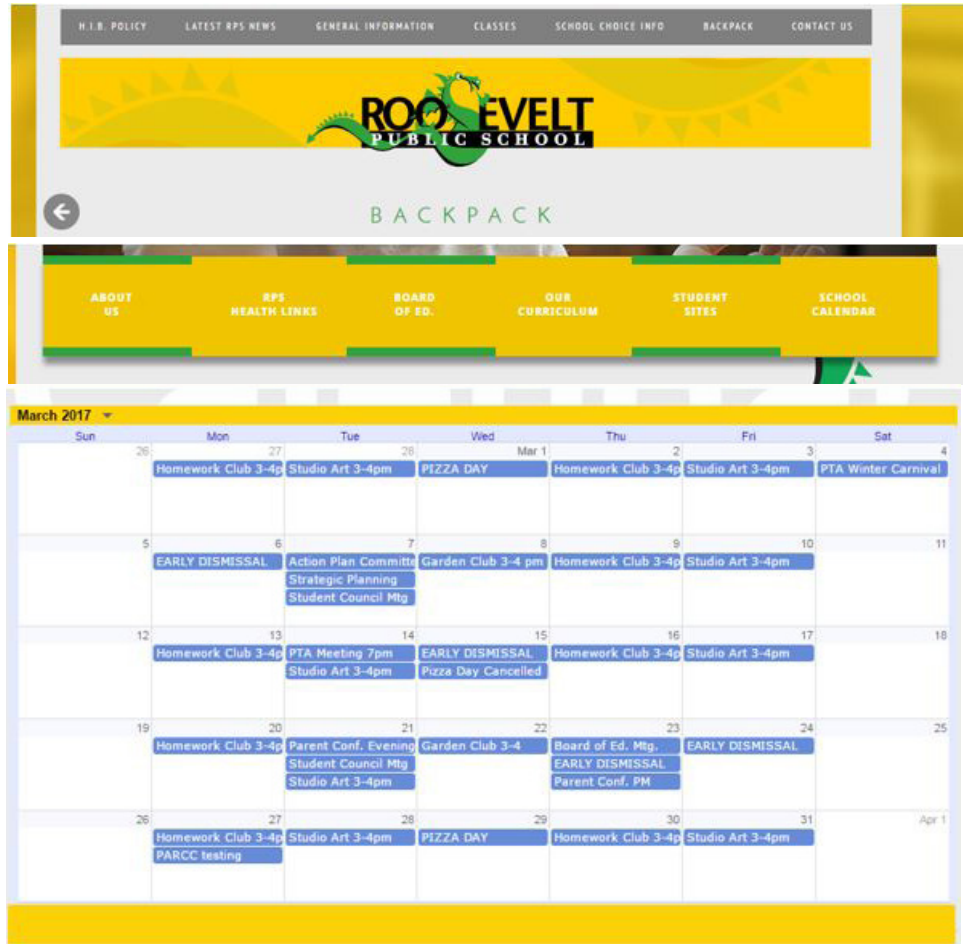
H.I.B. POLICY LATEST RPS NEWS GENERAL INFORMATION CLASSES SCHOOL CHOICE INFO BACKPACK CONTACT US

ROOSEVELT PUBLIC SCHOOL

BACKPACK

ABOUT US RPS HEALTH LINKS BOARD OF ED. OUR CURRICULUM STUDENT SITES SCHOOL CALENDAR

March 2017

| Sun | Mon | Tue | Wed | Thu | Fri | Sat |
|---|---|---|---|---|---|---|
| 26 | 27 Homework Club 3-4p | 28 Studio Art 3-4pm | Mar 1 PIZZA DAY | 2 Homework Club 3-4p | 3 Studio Art 3-4pm | 4 PTA Winter Carnival |
| 5 | 6 EARLY DISMISSAL | 7 Action Plan Committe Strategic Planning Student Council Mtg | 8 Garden Club 3-4 pm | 9 Homework Club 3-4p | 10 Studio Art 3-4pm | 11 |
| 12 | 13 Homework Club 3-4p | 14 PTA Meeting 7pm Studio Art 3-4pm | 15 EARLY DISMISSAL Pizza Day Cancelled | 16 Homework Club 3-4p | 17 Studio Art 3-4pm | 18 |
| 19 | 20 Homework Club 3-4p | 21 Parent Conf. Evening Student Council Mtg Studio Art 3-4pm | 22 Garden Club 3-4 | 23 Board of Ed. Mtg. EARLY DISMISSAL Parent Conf. PM | 24 EARLY DISMISSAL | 25 |
| 26 | 27 Homework Club 3-4p PARCC testing | 28 Studio Art 3-4pm | 29 PIZZA DAY | 30 Homework Club 3-4p | 31 Studio Art 3-4pm | Apr 1 |